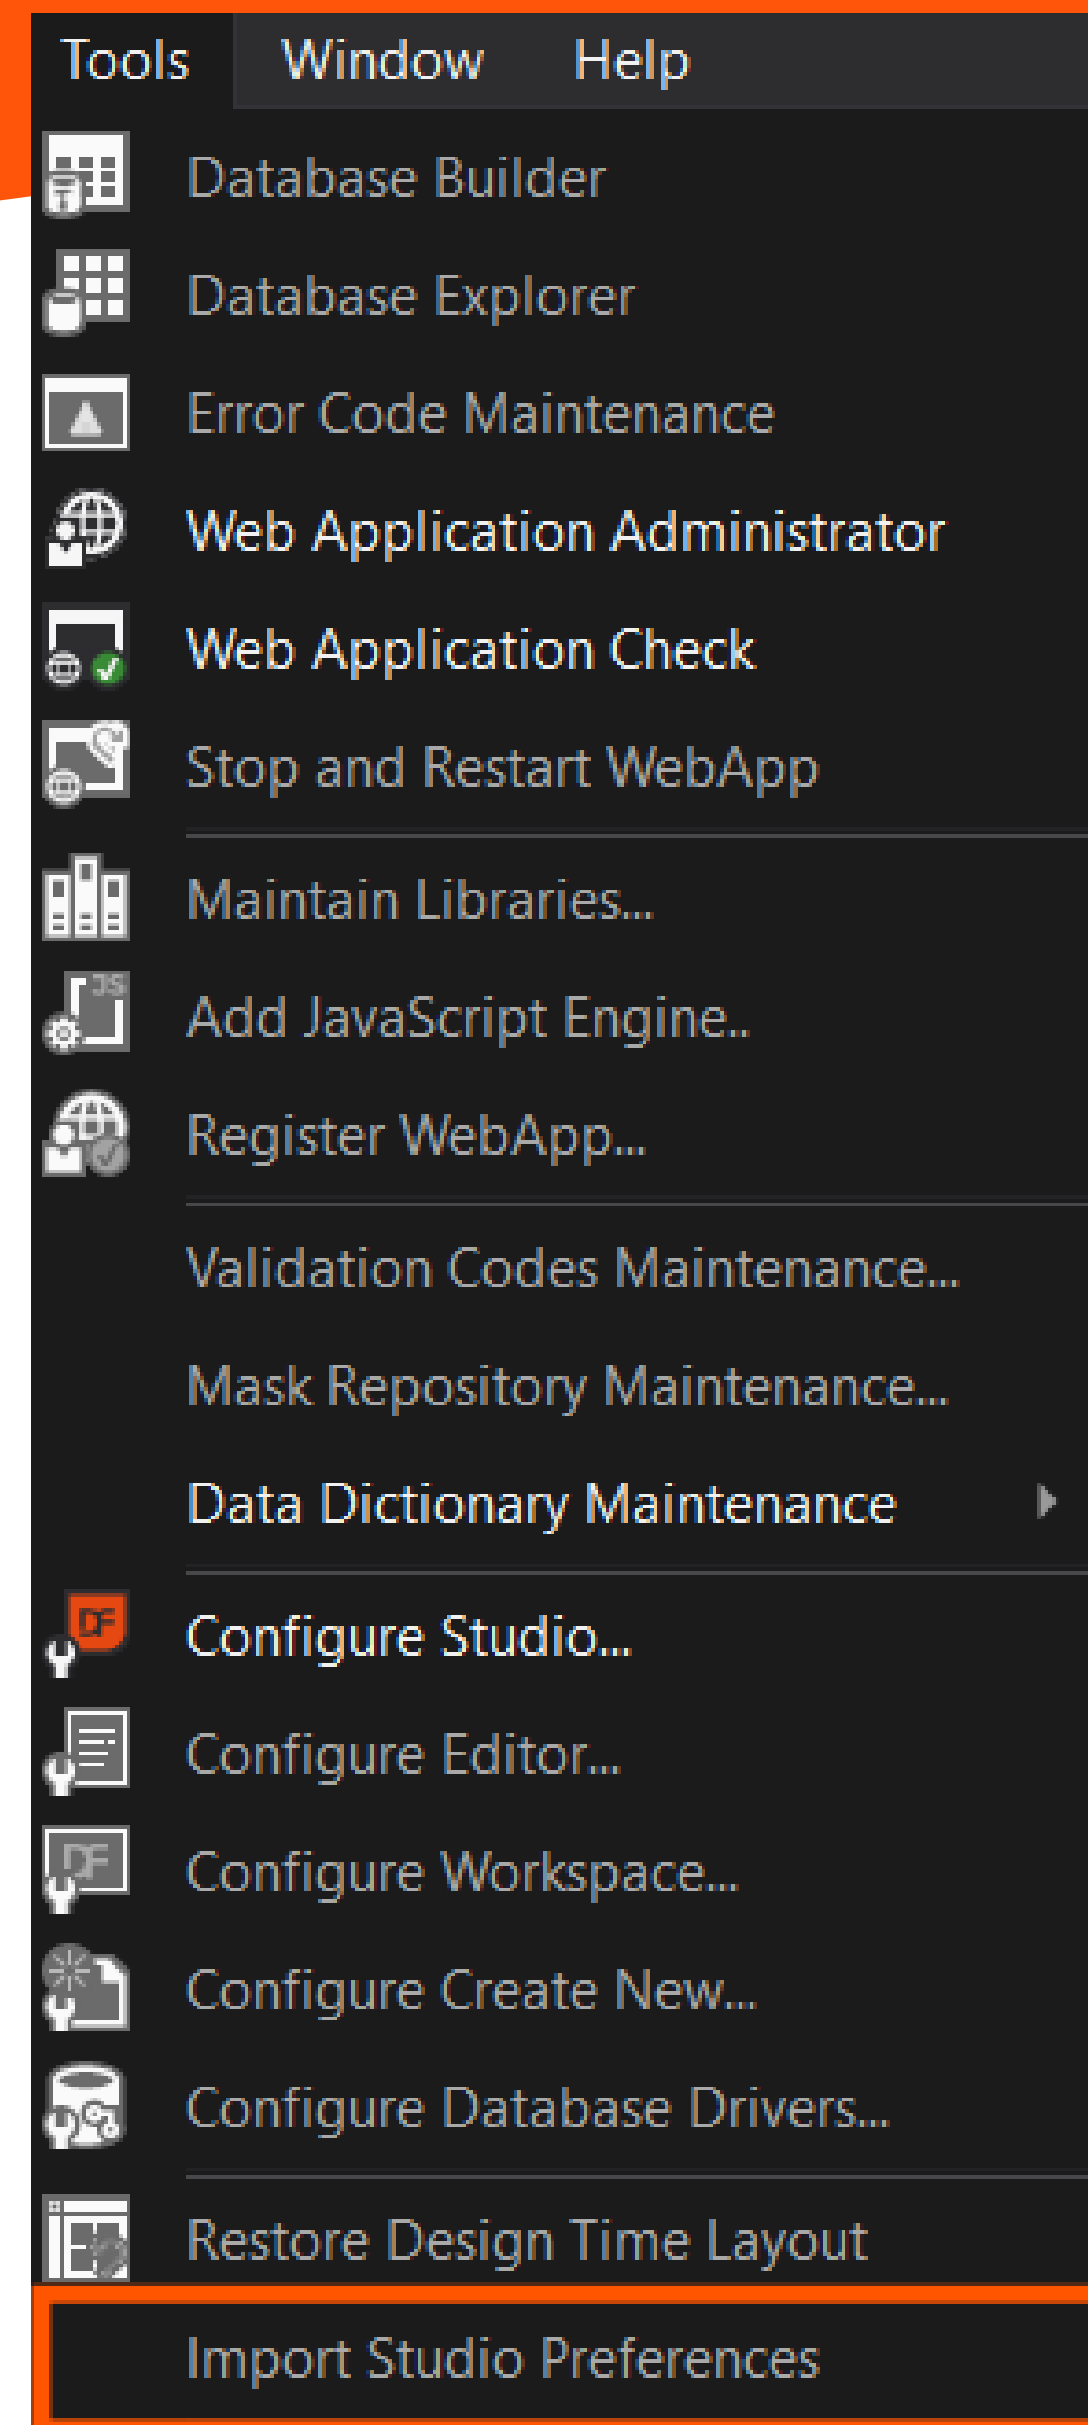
Tools Window Help

Database Builder
Database Explorer
Error Code Maintenance
Web Application Administrator
Web Application Check
Stop and Restart WebApp

Maintain Libraries...
Add JavaScript Engine..
Register WebApp...

Validation Codes Maintenance...
Mask Repository Maintenance...
Data Dictionary Maintenance

Configure Studio...
Configure Editor...
Configure Workspace...
Configure Create New...
Configure Database Drivers...

Restore Design Time Layout
Import Studio Preferences